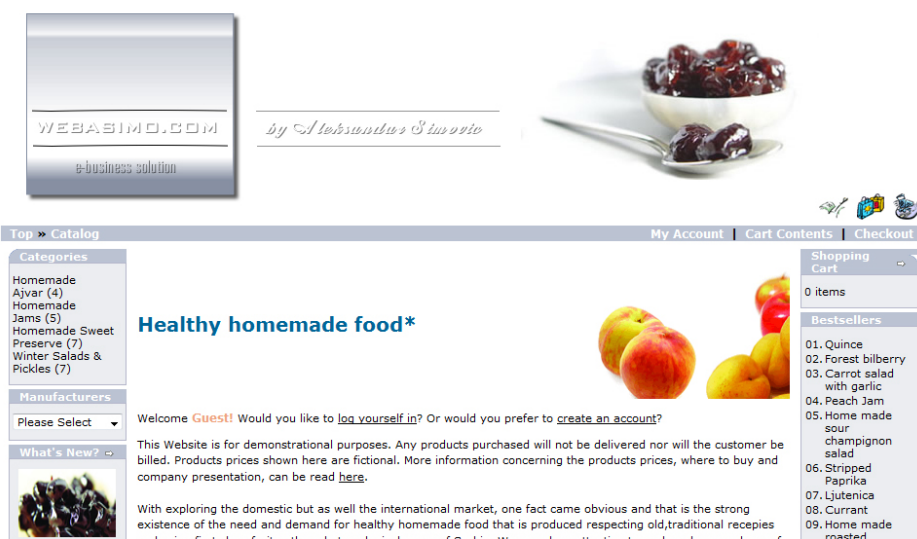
WEBASIMO.COM

e-business solution

by Aleksandar Simovic

Top » Catalog

My Account | Cart Contents | Checkout

Categories

Homemade Ajvar (4)
Homemade Jams (5)
Homemade Sweet Preserve (7)
Winter Salads & Pickles (7)

Manufacturers

Please Select

What's New?

Healthy homemade food*

Welcome Guest! Would you like to log yourself in? Or would you prefer to create an account?

This Website is for demonstrational purposes. Any products purchased will not be delivered nor will the customer be billed. Products prices shown here are fictional. More information concerning the products prices, where to buy and company presentation, can be read here.

With exploring the domestic but as well the international market, one fact came obvious and that is the strong existence of the need and demand for healthy homemade food that is produced respecting old,traditional recepies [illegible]

Shopping Cart

0 items

Bestsellers

01. Quince
02. Forest bilberry
03. Carrot salad with garlic
04. Peach Jam
05. Home made sour champignon salad
06. Stripped Paprika
07. Ljutenica
08. Currant
09. Home made roasted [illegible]